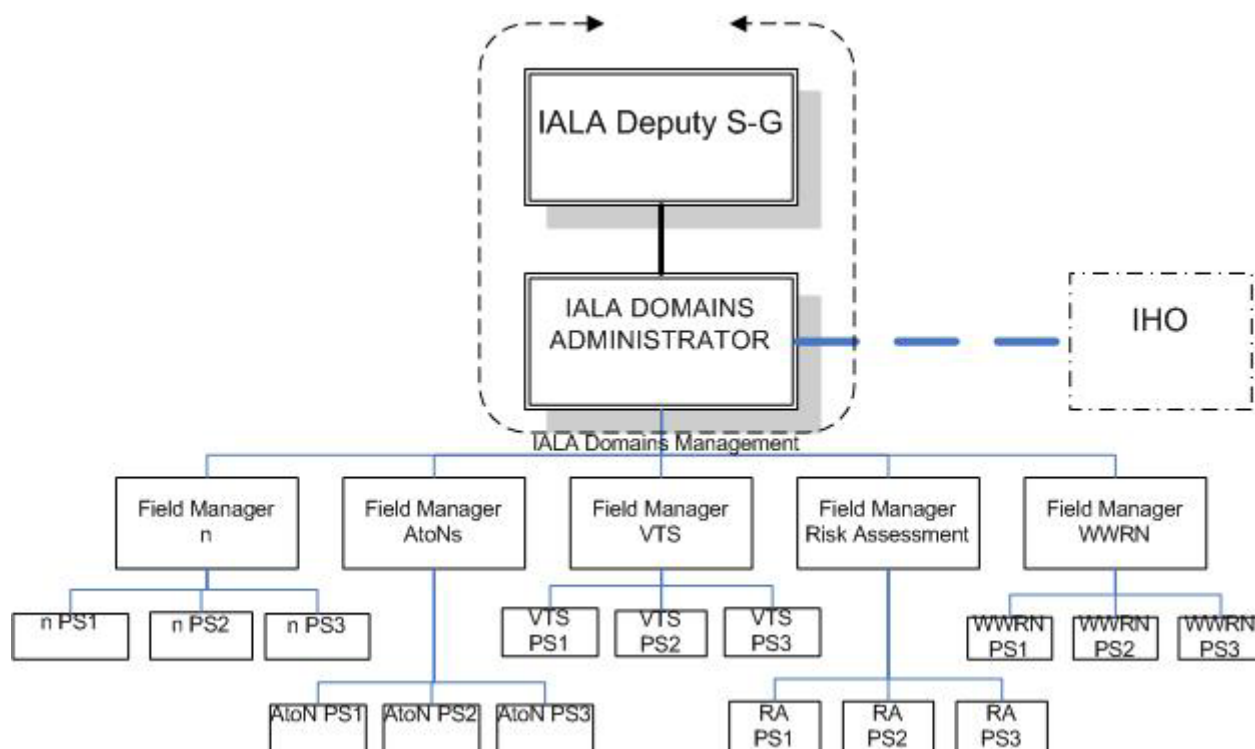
IALA Deputy S-G

IALA DOMAINS ADMINISTRATOR

IHO

IALA Domains Management

Field Manager n

Field Manager AtoNs

Field Manager VTS

Field Manager Risk Assessment

Field Manager WWRN

n PS1

n PS2

n PS3

VTS PS1

VTS PS2

VTS PS3

WWRN PS1

WWRN PS2

WWRN PS3

AtoN PS1

AtoN PS2

AtoN PS3

RA PS1

RA PS2

RA PS3